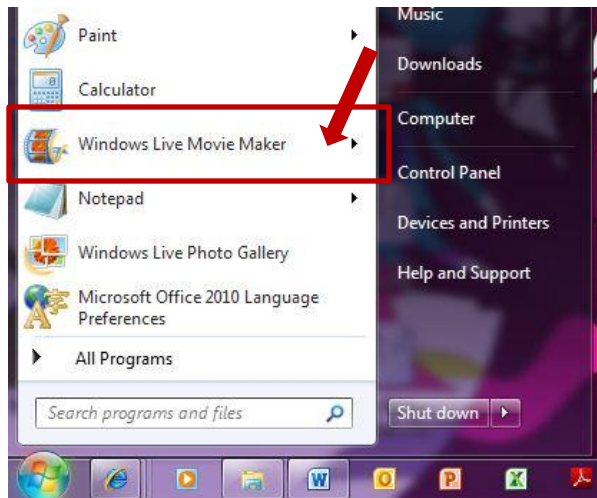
Paint
Calculator
Windows Live Movie Maker
Notepad
Windows Live Photo Gallery
Microsoft Office 2010 Language Preferences
All Programs
Search programs and files

Music
Downloads
Computer
Control Panel
Devices and Printers
Help and Support
Shut down